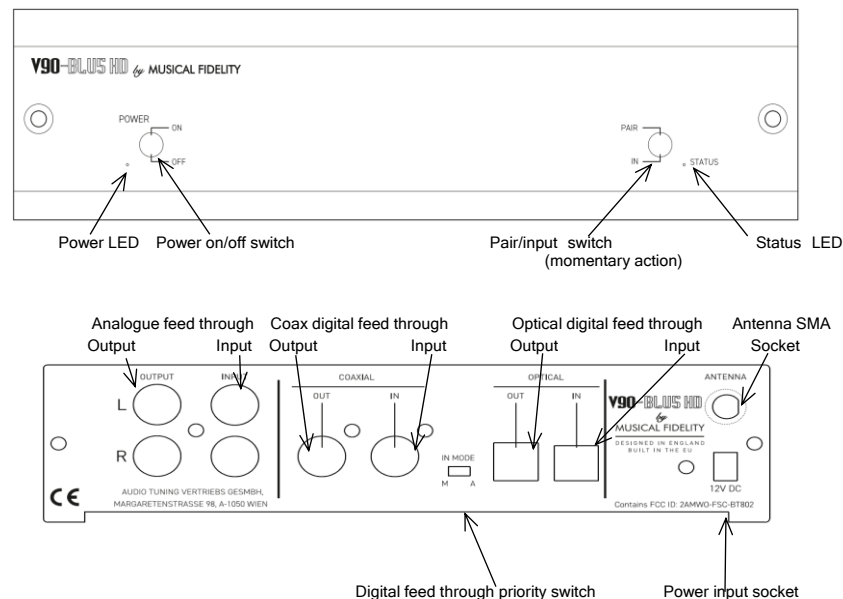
V90-BLUS HD by MUSICAL FIDELITY

POWER
ON
OFF

PAIR
IN
STATUS

Power LED
Power on/off switch
Pair/input switch (momentary action)
Status LED

Analogue feed through
Output
Input
Coax digital feed through
Output
Input
Optical digital feed through
Output
Input
Antenna SMA Socket

OUTPUT
IN
L
R
COAXIAL
OUT
IN
IN MODE
M A
OPTICAL
OUT
IN
V90-BLUS HD by MUSICAL FIDELITY
DESIGNED IN ENGLAND
BUILT IN THE EU
ANTENNA
12V DC
CE
AUDIO TUNING VERTRIEBS GESMBH, MARGARETENSTRASSE 98, A-1050 WIEN
Contains FCC ID: 2AMWO-FSC-BT802

Digital feed through priority switch
Power input socket